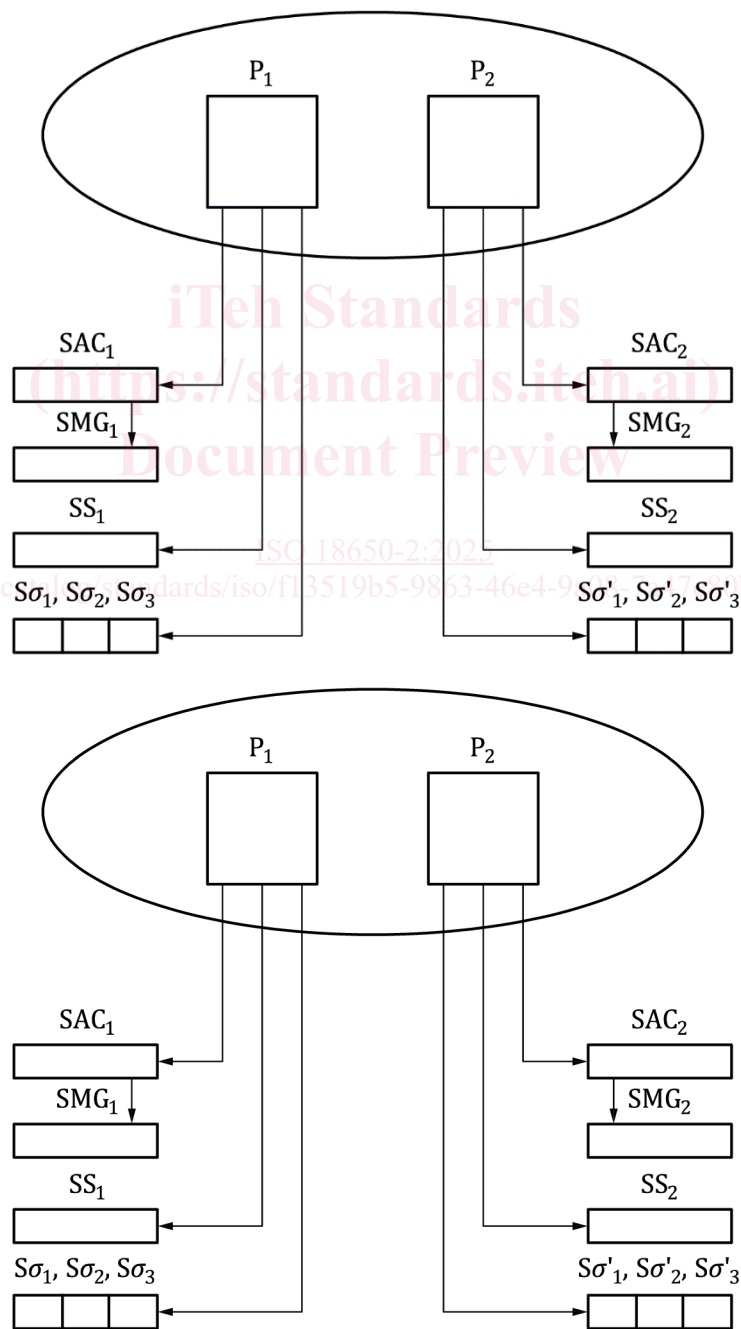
$P_1$ $P_2$

iTeh Standards
(https://standards.iteh.ai)
Document Preview

$SAC_1$ $SAC_2$

$SMG_1$ $SMG_2$

$SS_1$ $SS_2$

ISO 18650-2:2025

catalog/standards/iso/f13519b5-9863-46e4-9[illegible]

$S\sigma_1$, $S\sigma_2$, $S\sigma_3$ $S\sigma'_1$, $S\sigma'_2$, $S\sigma'_3$

$P_1$ $P_2$

$SAC_1$ $SAC_2$

$SMG_1$ $SMG_2$

$SS_1$ $SS_2$

$S\sigma_1$, $S\sigma_2$, $S\sigma_3$ $S\sigma'_1$, $S\sigma'_2$, $S\sigma'_3$